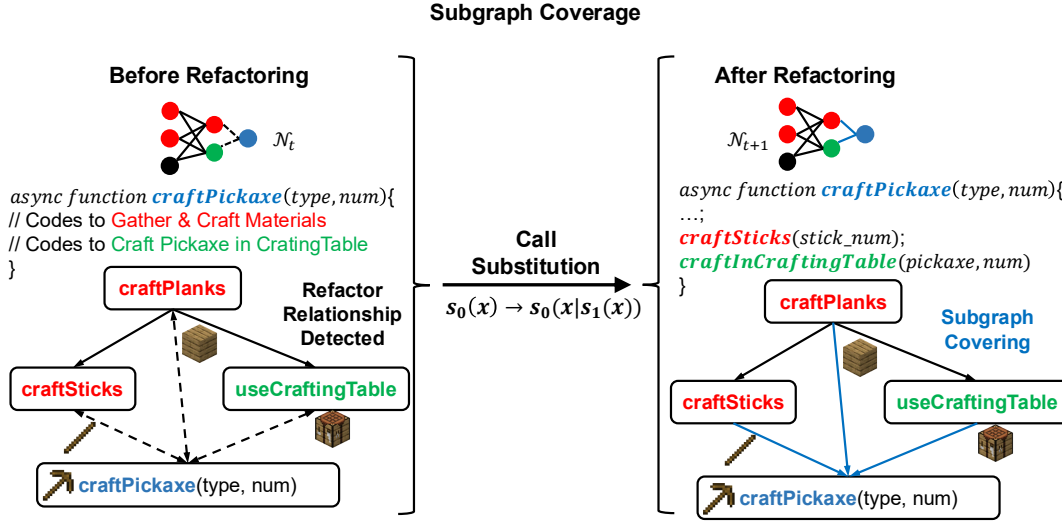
Subgraph Coverage

Before Refactoring

$\mathcal{N}_t$

$async\ function\ \boldsymbol{craftPickaxe}(type, num)\{$
// Codes to Gather & Craft Materials
// Codes to Craft Pickaxe in CratingTable
}

craftPlanks

Refactor Relationship Detected

craftSticks

useCraftingTable

craftPickaxe(type, num)

Call Substitution

$s_0(x) \rightarrow s_0(x|s_1(x))$

After Refactoring

$\mathcal{N}_{t+1}$

$async\ function\ \boldsymbol{craftPickaxe}(type, num)\{$
…;
$\boldsymbol{craftSticks}(stick\_num);$
$\boldsymbol{craftInCraftingTable}(pickaxe, num)$
}

craftPlanks

Subgraph Covering

craftSticks

useCraftingTable

craftPickaxe(type, num)